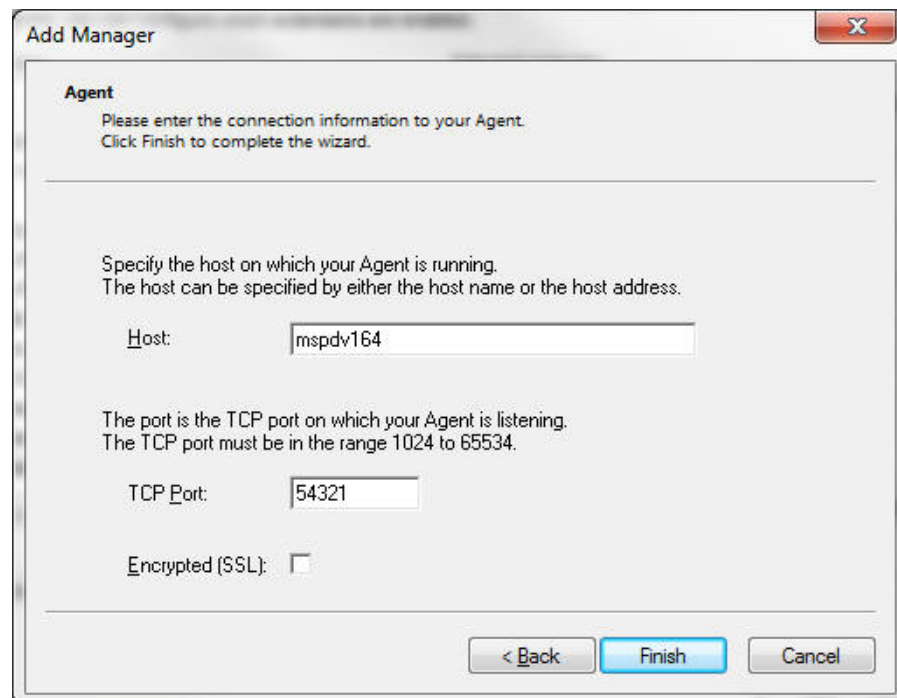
Add Manager

Agent

Please enter the connection information to your Agent.
Click Finish to complete the wizard.

Specify the host on which your Agent is running.
The host can be specified by either the host name or the host address.

Host: mspdv164

The port is the TCP port on which your Agent is listening.
The TCP port must be in the range 1024 to 65534.

TCP Port: 54321

Encrypted (SSL):

< Back Finish Cancel